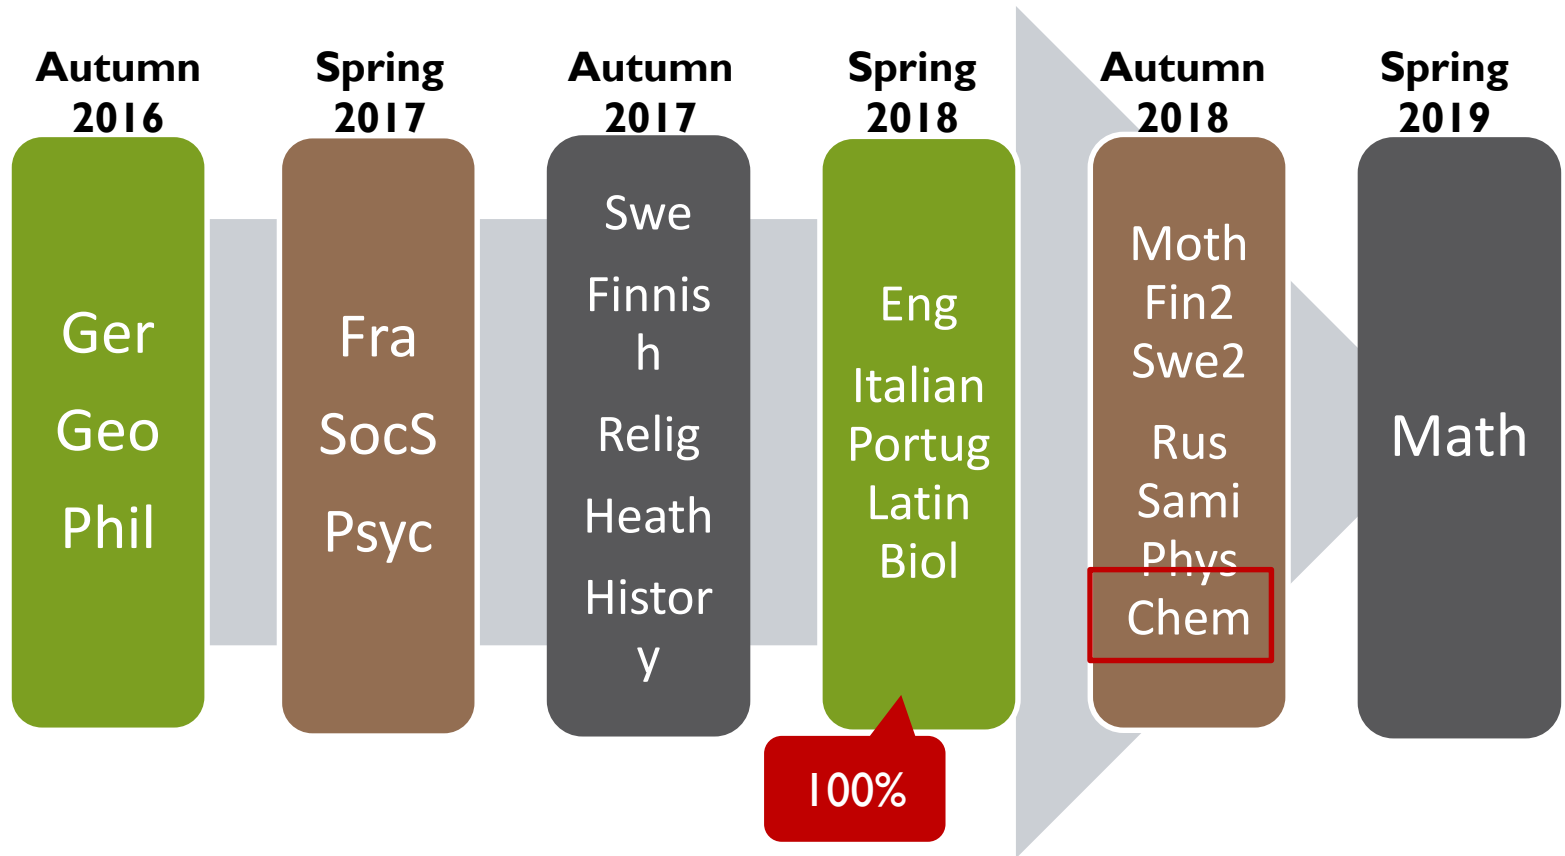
Autumn 2016

Ger
Geo
Phil

Spring 2017

Fra
SocS
Psyc

Autumn 2017

Swe
Finnish
Relig
Heath
History

Spring 2018

Eng
Italian
Portug
Latin
Biol

100%

Autumn 2018

Moth
Fin2
Swe2
Rus
Sami
Phys
Chem

Spring 2019

Math